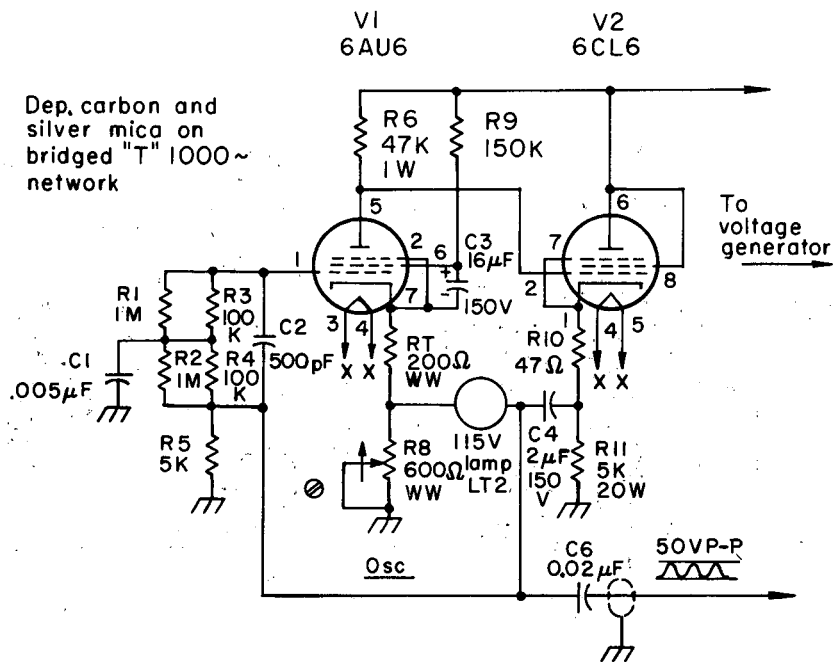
V1
6AU6

V2
6CL6

Dep. carbon and silver mica on bridged "T" 1000~ network

R6
47K
1W

R9
150K

To voltage generator

5

6

2

6

C3
16$\mu$F

7

8

1

R1
1M

R3
100
K

C2
500pF

R2
1M

R4
100
K

.C1
.005$\mu$F

3

4

7

2

1

4

5

150V

RT
200$\Omega$
WW

R10
47$\Omega$

X X

X X

R5
5K

115V
lamp
LT2

C4
2$\mu$F
150
V

R11
5K
20W

R8
600$\Omega$
WW

Osc

C6
0.02$\mu$F

50VP-P